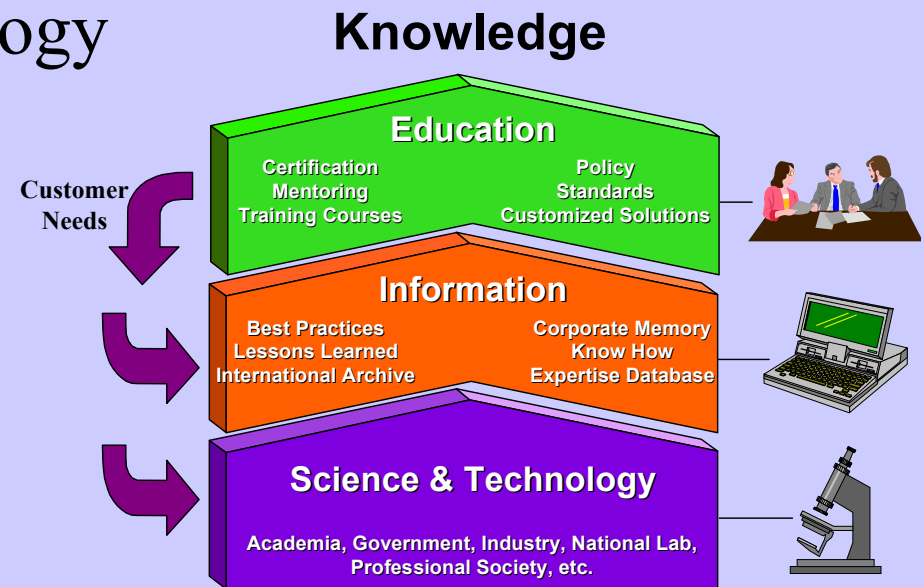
ogy

Knowledge

Customer Needs

Education

Certification
Mentoring
Training Courses

Policy
Standards
Customized Solutions

Information

Best Practices
Lessons Learned
International Archive

Corporate Memory
Know How
Expertise Database

Science & Technology

Academia, Government, Industry, National Lab, Professional Society, etc.